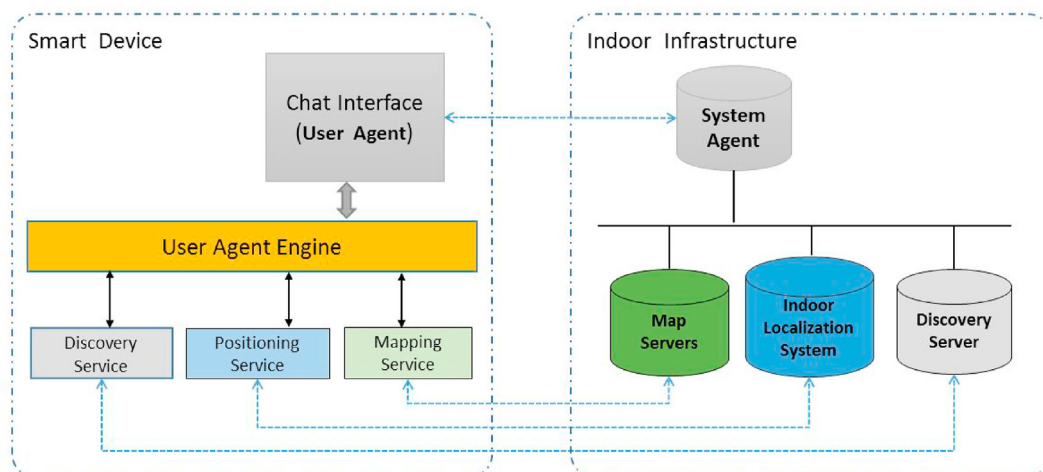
Smart Device

Chat Interface
(User Agent)

User Agent Engine

Discovery Service

Positioning Service

Mapping Service

Indoor Infrastructure

System Agent

Map Servers

Indoor Localization System

Discovery Server